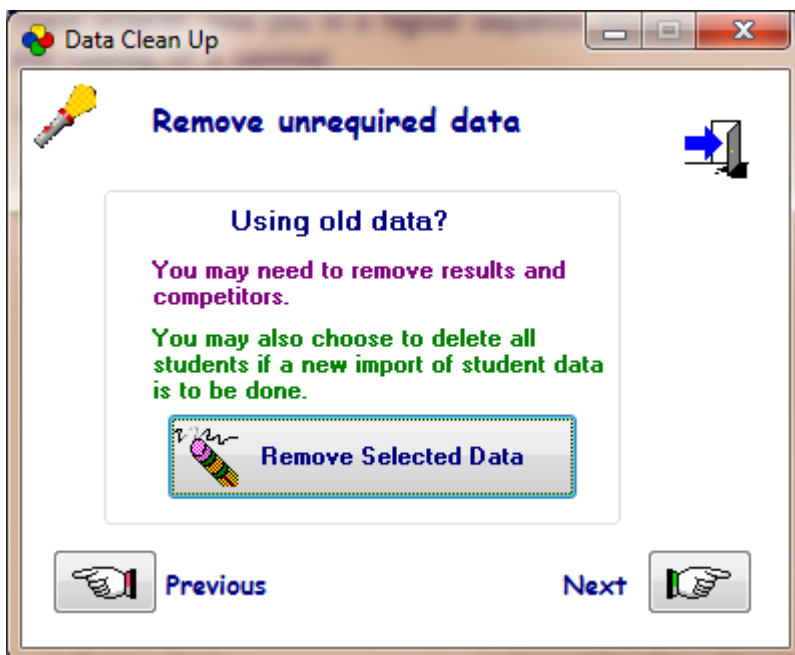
Data Clean Up

Remove unrequired data

Using old data?

You may need to remove results and competitors.

You may also choose to delete all students if a new import of student data is to be done.

Remove Selected Data

Previous

Next